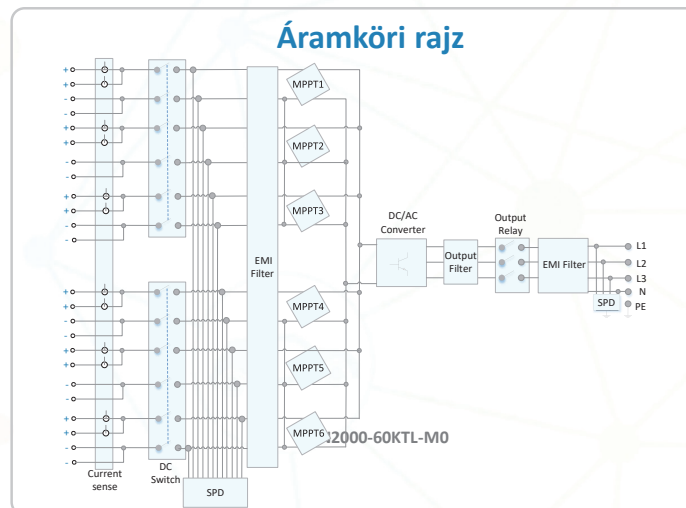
Áramköri rajz

+
+
-
-
+
+
-
-
+
+
-
-

+
+
-
-
+
+
-
-
+
+
-
-

MPPT1
MPPT2
MPPT3
MPPT4
MPPT5
MPPT6

EMI Filter

DC/AC Converter

Output Filter

Output Relay

EMI Filter

L1
L2
L3
N
PE

SPD

Current sense

DC Switch

SPD

:2000-60KTL-M0